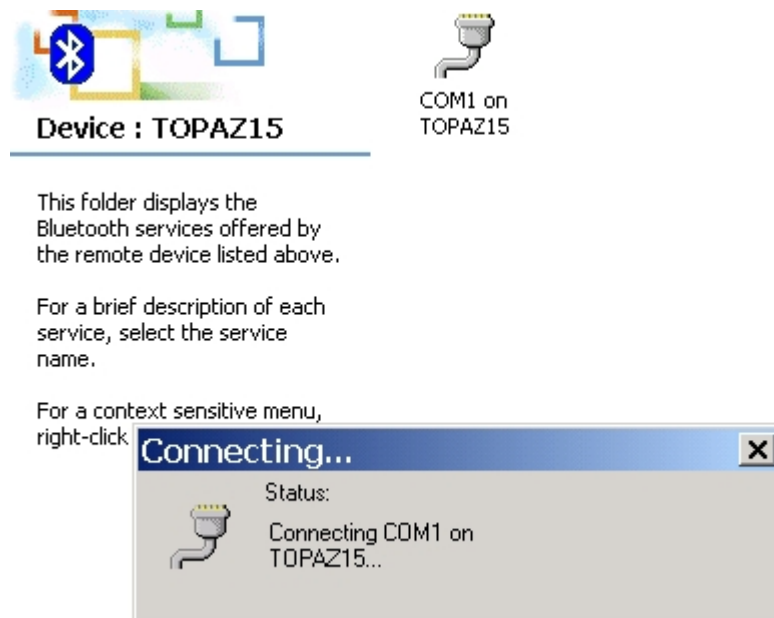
Device : TOPAZ15

COM1 on TOPAZ15

This folder displays the Bluetooth services offered by the remote device listed above.

For a brief description of each service, select the service name.

For a context sensitive menu, right-click

Connecting...

×

Status:

Connecting COM1 on TOPAZ15...